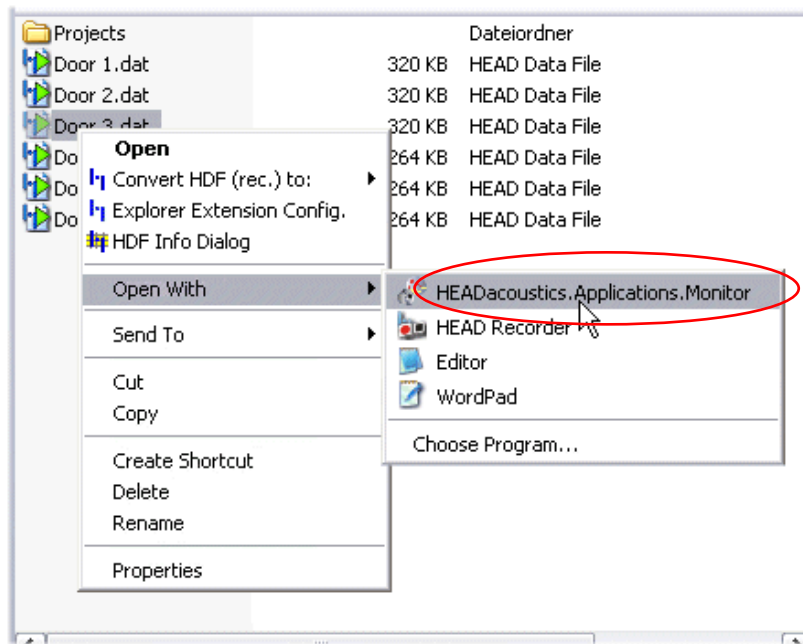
Projects Dateiordner
Door 1.dat 320 KB HEAD Data File
Door 2.dat 320 KB HEAD Data File
Door 3.dat 320 KB HEAD Data File
Do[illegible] 264 KB HEAD Data File
Do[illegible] 264 KB HEAD Data File
Do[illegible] 264 KB HEAD Data File

Open
Convert HDF (rec.) to:
Explorer Extension Config.
HDF Info Dialog
Open With
Send To
Cut
Copy
Create Shortcut
Delete
Rename
Properties

HEADacoustics.Applications.Monitor
HEAD Recorder
Editor
WordPad
Choose Program...